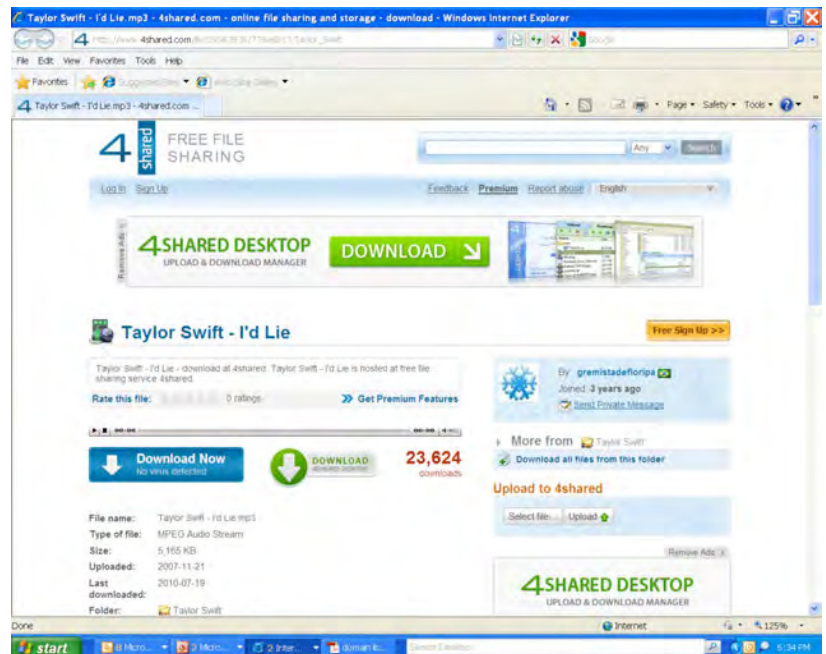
Taylor Swift - I'd Lie.mp3 - 4shared.com - online file sharing and storage - download - Windows Internet Explorer

http://www.4shared.com/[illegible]/Taylor_Swift

Google

File Edit View Favorites Tools Help

Favorites Suggested Sites Web Slice Gallery

Taylor Swift - I'd Lie.mp3 - 4shared.com ...

Page Safety Tools

4 shared FREE FILE SHARING

Any Search

Log In Sign Up

Feedback Premium Report abuse English

Remove Ads

4SHARED DESKTOP
UPLOAD & DOWNLOAD MANAGER

DOWNLOAD

Taylor Swift - I'd Lie

Free Sign Up >>

Taylor Swift - I'd Lie - download at 4shared. Taylor Swift - I'd Lie is hosted at free file sharing service 4shared.

Rate this file: 0 ratings

Get Premium Features

By gremistadefloripa
Joined 3 years ago
Send Private Message

Download Now
No virus detected

DOWNLOAD

23,624
downloads

More from Taylor Swift

Download all files from this folder

Upload to 4shared

Select file... Upload

File name: Taylor Swift - I'd Lie.mp3
Type of file: MPEG Audio Stream
Size: 5,165 KB
Uploaded: 2007-11-21
Last downloaded: 2010-07-19
Folder: Taylor Swift

Remove Ads

4SHARED DESKTOP
UPLOAD & DOWNLOAD MANAGER

Done

Internet

125%

start

8 Micro...

2 Micro...

2 Inte...

domain to...

5:34 PM